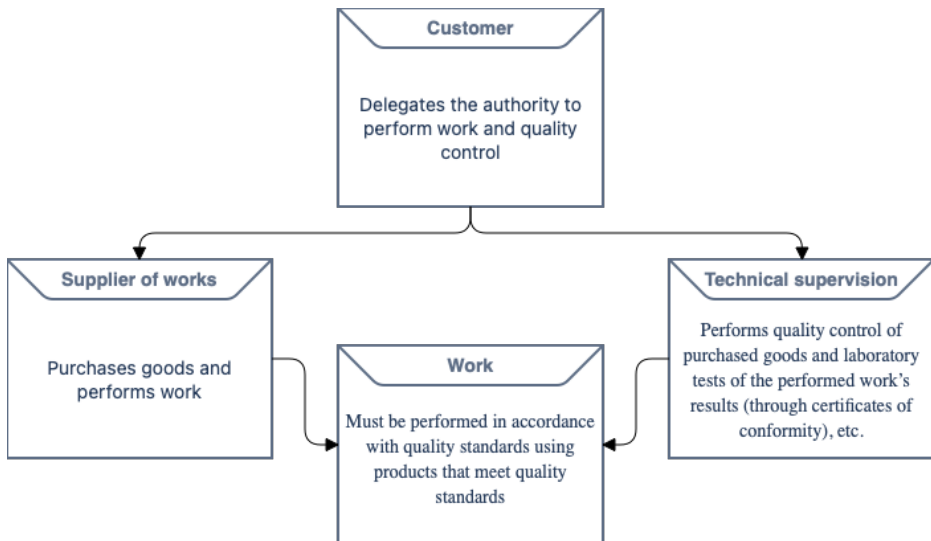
Customer

Delegates the authority to perform work and quality control

Supplier of works

Purchases goods and performs work

Work

Must be performed in accordance with quality standards using products that meet quality standards

Technical supervision

Performs quality control of purchased goods and laboratory tests of the performed work's results (through certificates of conformity), etc.